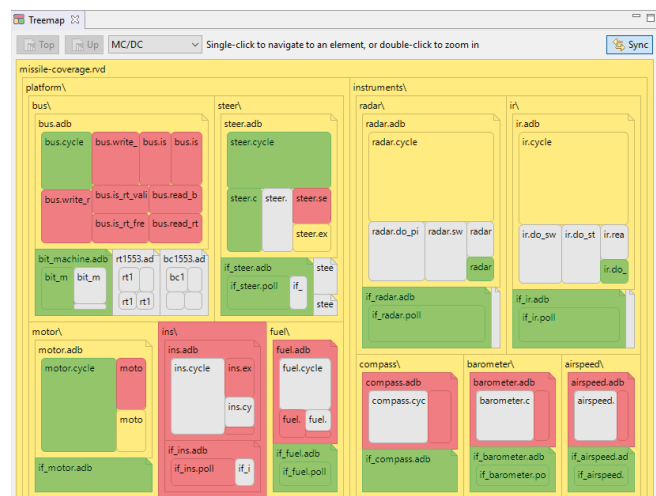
Treemap

Top
Up
MC/DC
Single-click to navigate to an element, or double-click to zoom in
Sync

missile-coverage.rvd
platform\
bus\
bus.adb
bus.cycle
bus.write_
bus.is
bus.is
bus.is_rt_vali
bus.read_b
bus.write_r
bus.is_rt_fre
bus.read_rt
bit_machine.adb
bit_m
bit_m
rt1553.ad
rt1
rt1
rt1
bc1553.ad
bc1
steer\
steer.adb
steer.cycle
steer.c
steer.
steer.se
steer.ex
if_steer.adb
if_steer.poll
if_
stee
stee
motor\
motor.adb
motor.cycle
moto
moto
if_motor.adb
ins\
ins.adb
ins.cycle
ins.ex
ins.cy
if_ins.adb
if_ins.poll
if_i
fuel\
fuel.adb
fuel.cycle
fuel.
fuel.
if_fuel.adb
if_fuel.poll
instruments\
radar\
radar.adb
radar.cycle
radar.do_pi
radar.sw
radar
radar
if_radar.adb
if_radar.poll
ir\
ir.adb
ir.cycle
ir.do_sw
ir.do_st
ir.rea
ir.do_
if_ir.adb
if_ir.poll
compass\
compass.adb
compass.cyc
if_compass.adb
barometer\
barometer.adb
barometer.c
if_barometer.adb
if_barometer.po
airspeed\
airspeed.adb
airspeed.
if_airspeed.ad
if_airspeed.